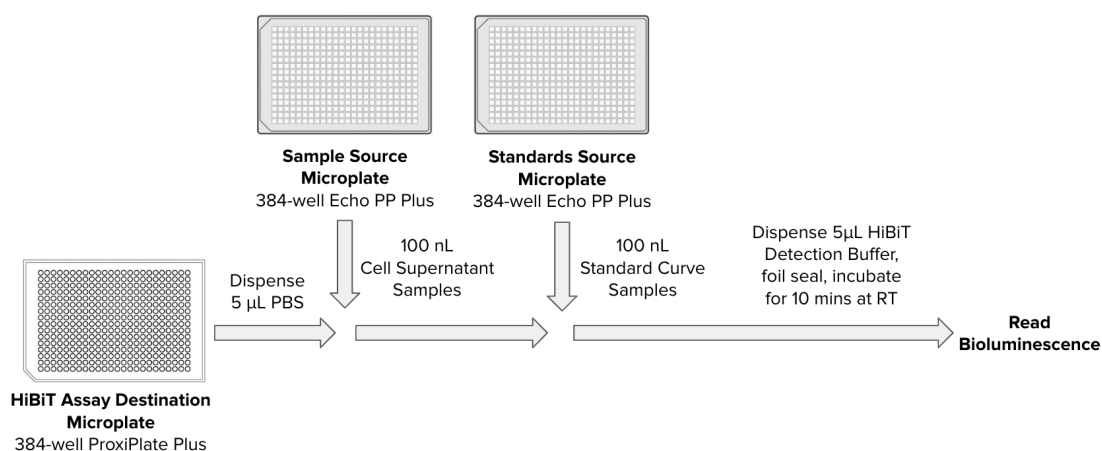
**Sample Source Microplate**
384-well Echo PP Plus

**Standards Source Microplate**
384-well Echo PP Plus

100 nL
Cell Supernatant Samples

100 nL
Standard Curve Samples

Dispense 5µL HiBiT Detection Buffer, foil seal, incubate for 10 mins at RT

Dispense
5 µL PBS

**Read Bioluminescence**

**HiBiT Assay Destination Microplate**
384-well ProxiPlate Plus